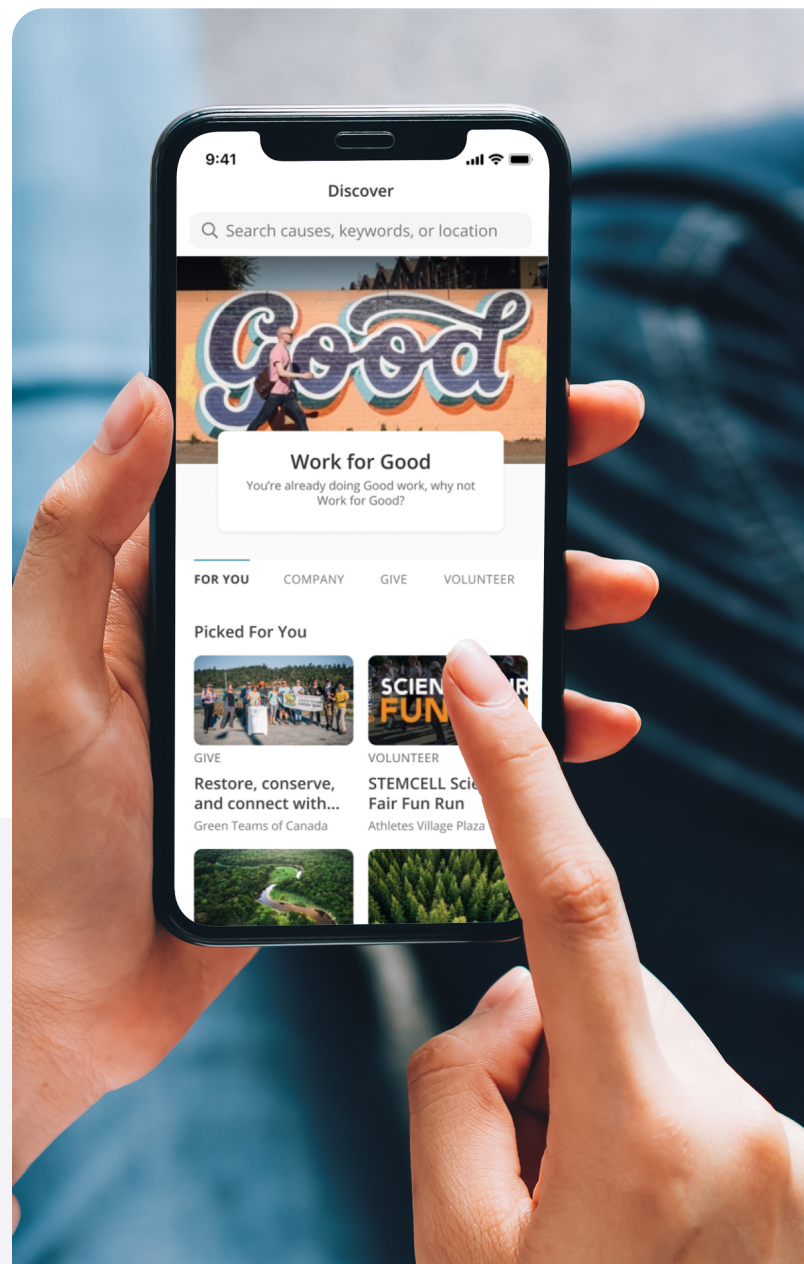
9:41

Discover

Search causes, keywords, or location

Good

Work for Good

You're already doing Good work, why not Work for Good?

FOR YOU COMPANY GIVE VOLUNTEER

Picked For You

GIVE

Restore, conserve, and connect with...

Green Teams of Canada

SCIEN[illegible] FUN

VOLUNTEER

STEMCELL Scie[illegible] Fair Fun Run

Athletes Village Plaza